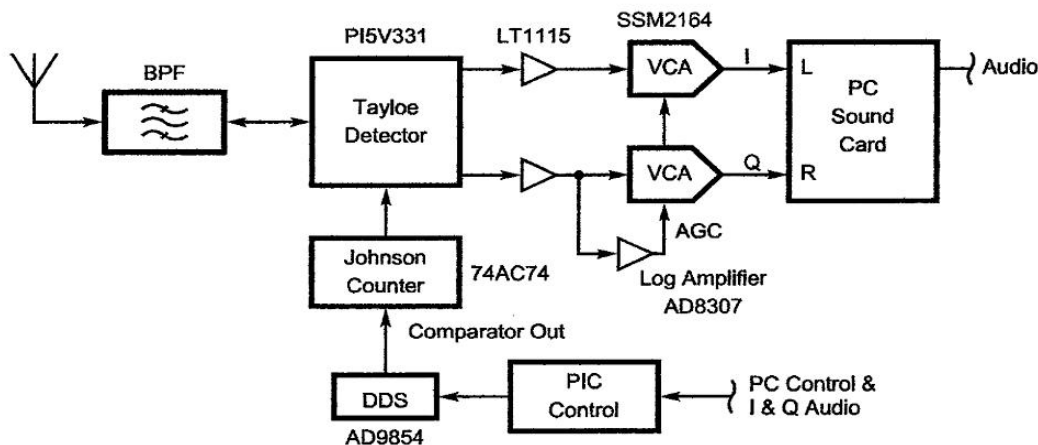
BPF

PI5V331

Tayloe Detector

LT1115

SSM2164

VCA

I

VCA

Q

PC Sound Card

L

R

Audio

AGC

Log Amplifier AD8307

Johnson Counter

74AC74

Comparator Out

DDS

AD9854

PIC Control

PC Control & I & Q Audio